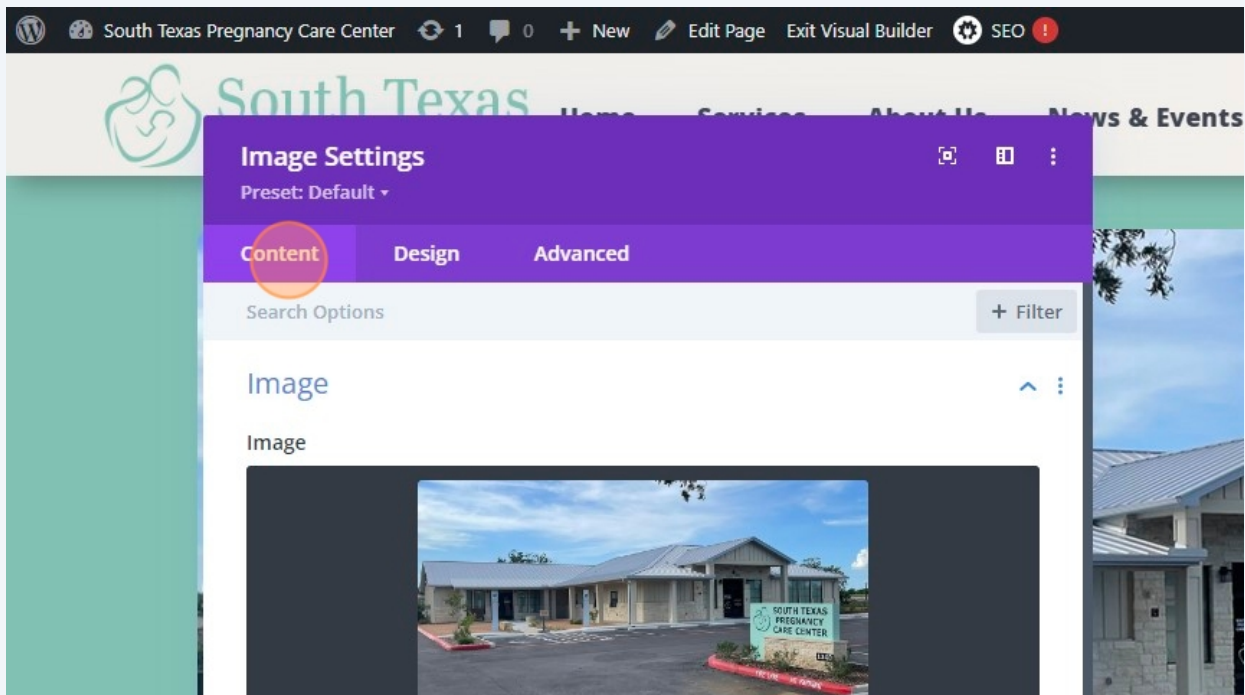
South Texas Pregnancy Care Center 1 0 New Edit Page Exit Visual Builder SEO !

South Texas

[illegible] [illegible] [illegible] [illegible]ws & Events

Image Settings
Preset: Default ▾

Content Design Advanced

Search Options
+ Filter

Image

Image

SOUTH TEXAS PREGNANCY CARE CENTER